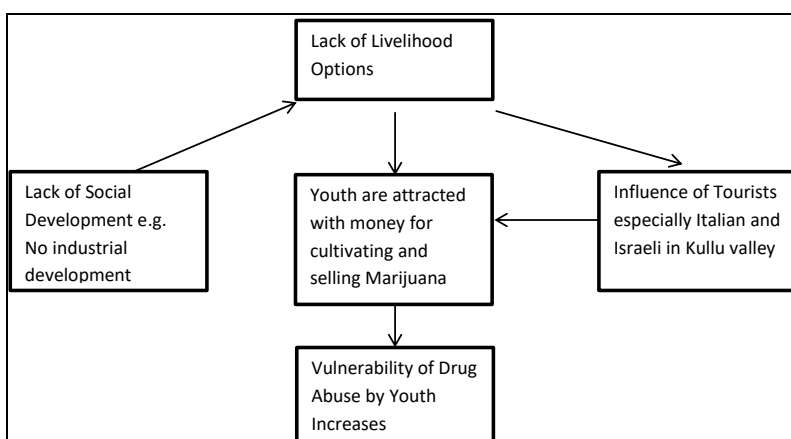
Lack of Livelihood Options

Lack of Social Development e.g. No industrial development

Youth are attracted with money for cultivating and selling Marijuana

Influence of Tourists especially Italian and Israeli in Kullu valley

Vulnerability of Drug Abuse by Youth Increases